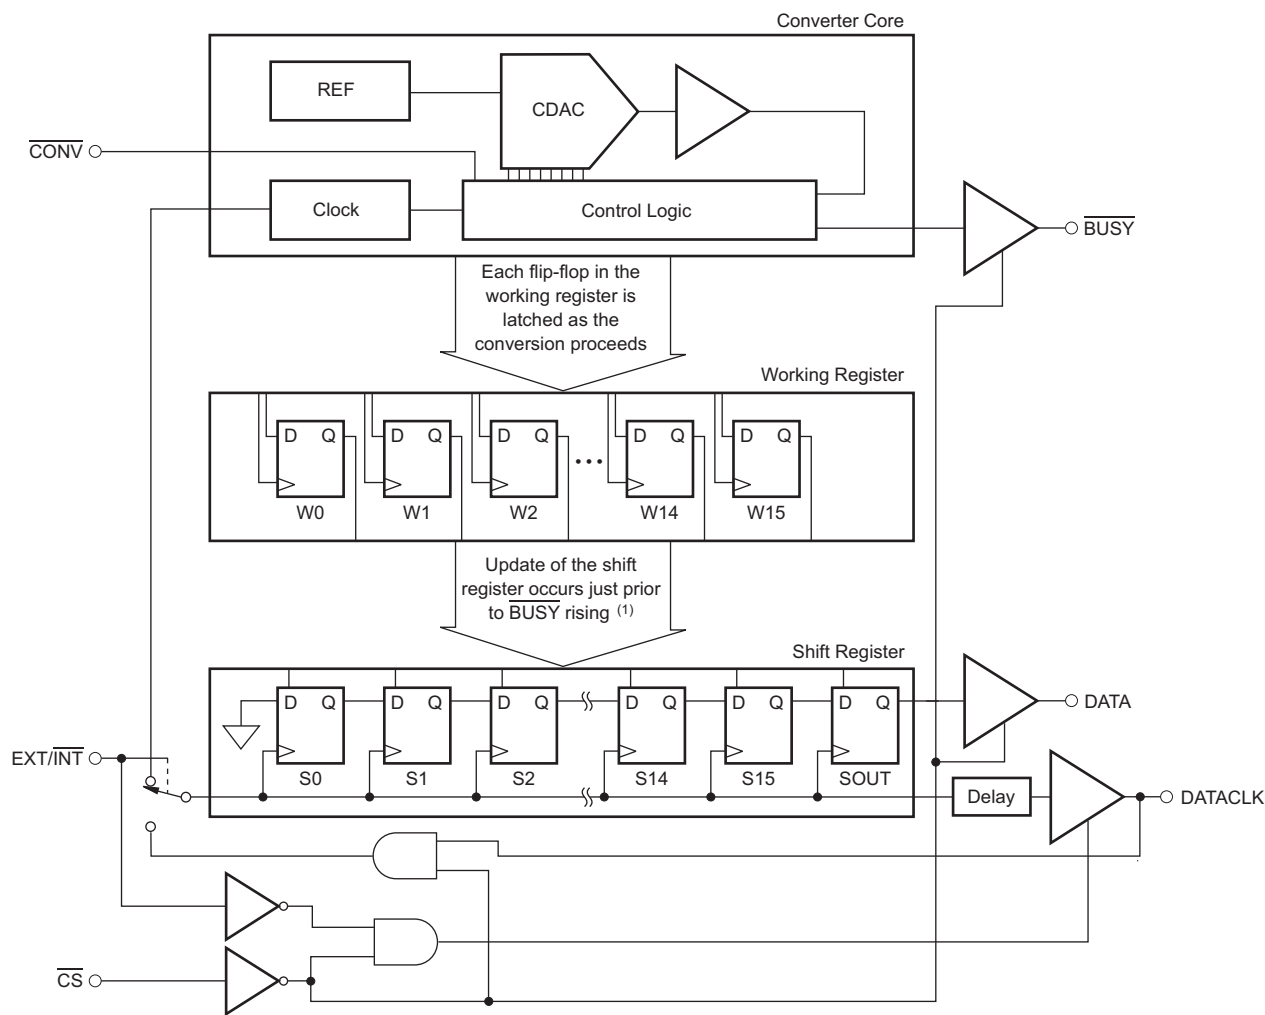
Converter Core

REF

CDAC

$\overline{\text{CONV}}$

Clock

Control Logic

$\overline{\text{BUSY}}$

Each flip-flop in the working register is latched as the conversion proceeds

Working Register

D Q

D Q

D Q

...

D Q

D Q

W0

W1

W2

W14

W15

Update of the shift register occurs just prior to $\overline{\text{BUSY}}$ rising $^{(1)}$

Shift Register

D Q

D Q

D Q

D Q

D Q

D Q

DATA

EXT/$\overline{\text{INT}}$

S0

S1

S2

S14

S15

SOUT

Delay

DATACLK

$\overline{\text{CS}}$